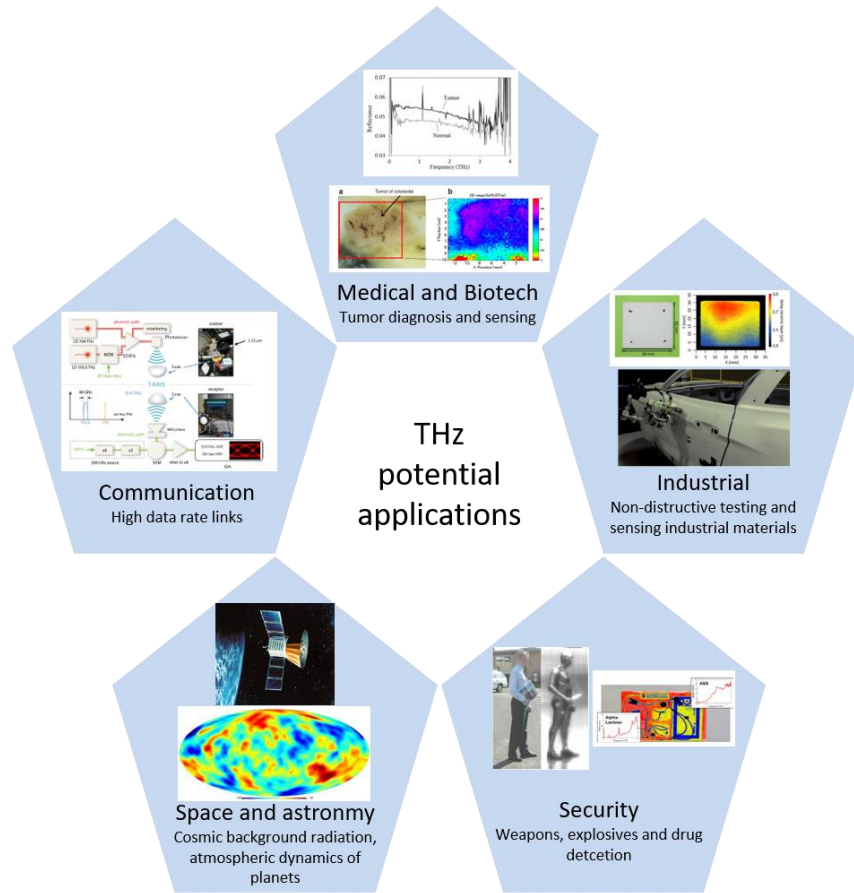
THz potential applications

Medical and Biotech
Tumor diagnosis and sensing

Industrial
Non-distructive testing and sensing industrial materials

Security
Weapons, explosives and drug detcetion

Space and astronmy
Cosmic background radiation, atmospheric dynamics of planets

Communication
High data rate links